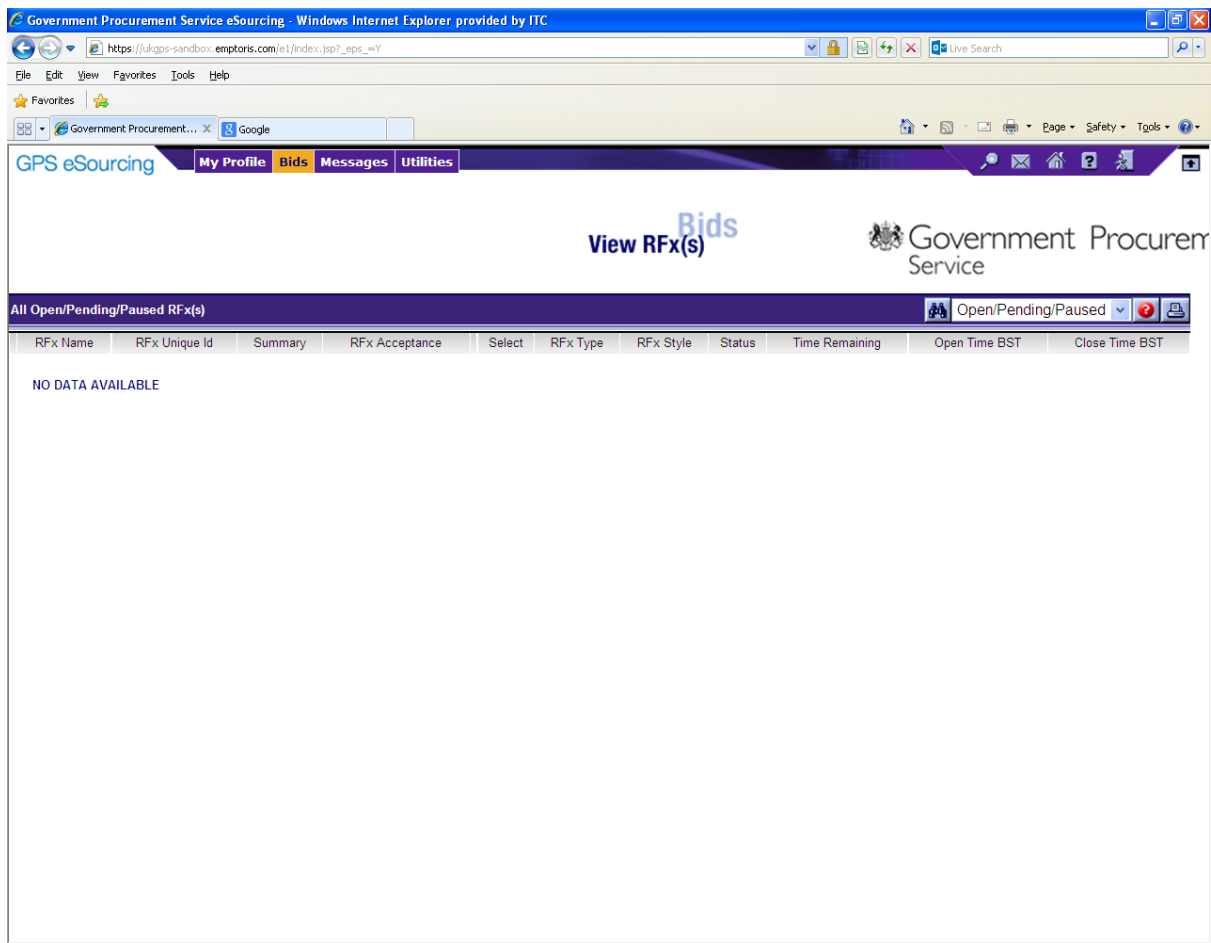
Government Procurement Service eSourcing - Windows Internet Explorer provided by ITC

https://ukgps-sandbox.emptoris.com/e1/index.jsp?_eps_=Y

Live Search

File Edit View Favorites Tools Help

Favorites

Government Procurement... Google

Page Safety Tools

GPS eSourcing My Profile Bids Messages Utilities

View RFx(s) Bids

Government Procurem Service

All Open/Pending/Paused RFx(s)

Open/Pending/Paused

| RFx Name | RFx Unique Id | Summary | RFx Acceptance | Select | RFx Type | RFx Style | Status | Time Remaining | Open Time BST | Close Time BST |
|---|---|---|---|---|---|---|---|---|---|---|

NO DATA AVAILABLE